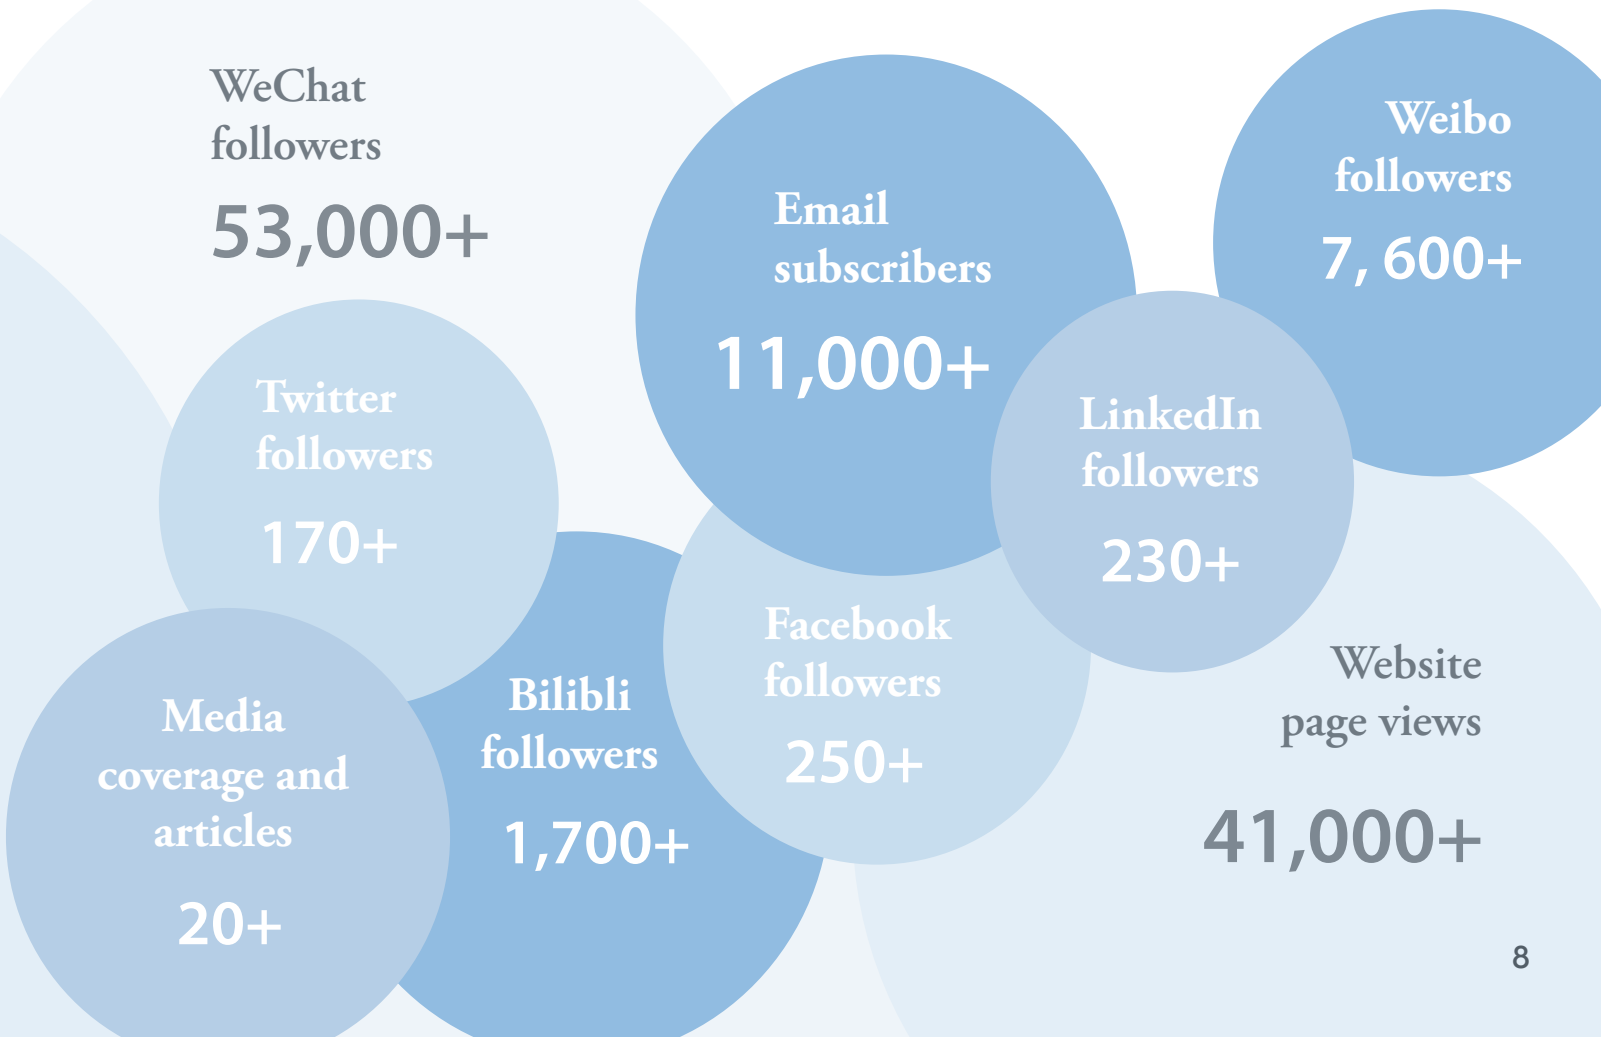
WeChat followers

53,000+

Email subscribers

11,000+

Weibo followers

7, 600+

Twitter followers

170+

LinkedIn followers

230+

Facebook followers

250+

Website page views

41,000+

Media coverage and articles

20+

Bilibli followers

1,700+

8